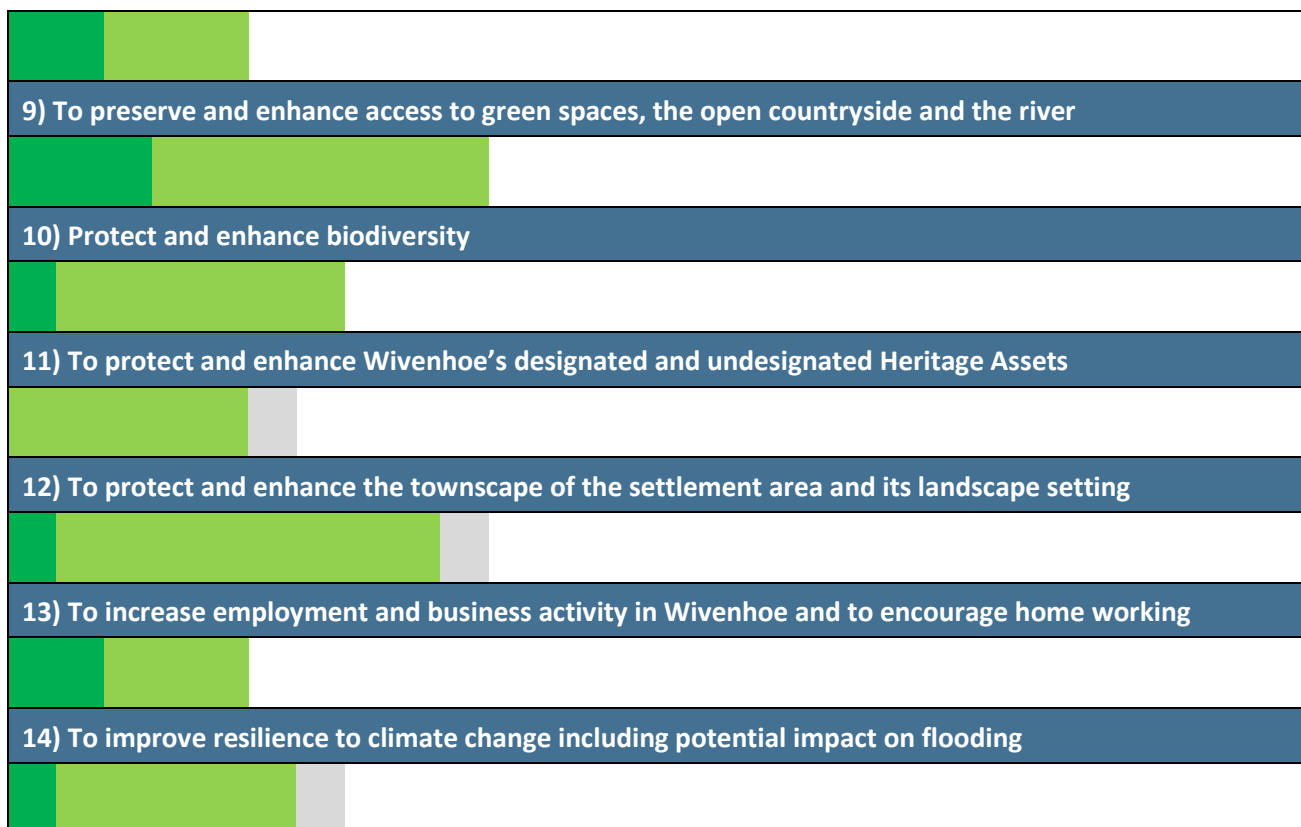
9) To preserve and enhance access to green spaces, the open countryside and the river

10) Protect and enhance biodiversity

11) To protect and enhance Wivenhoe’s designated and undesignated Heritage Assets

12) To protect and enhance the townscape of the settlement area and its landscape setting

13) To increase employment and business activity in Wivenhoe and to encourage home working

14) To improve resilience to climate change including potential impact on flooding